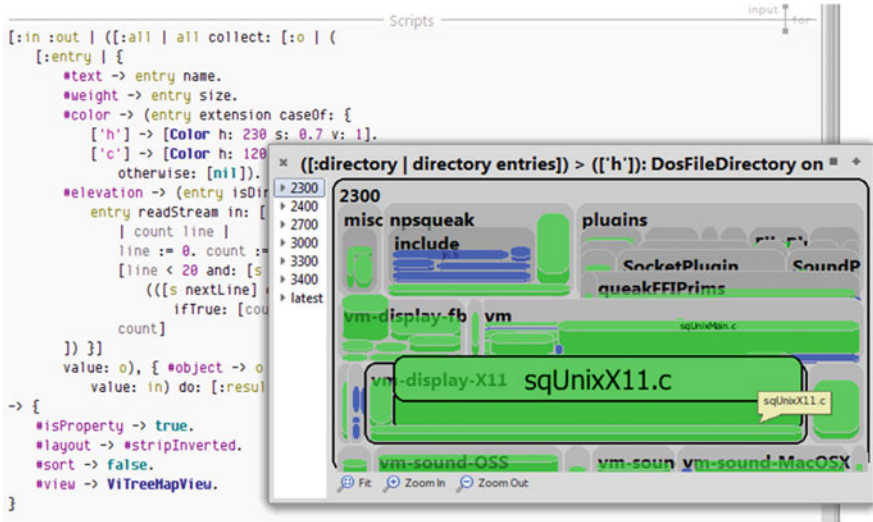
Scripts

input

[:in :out | ([:all | all collect: [:o | (
  [:entry | {
    #text -> entry name.
    #weight -> entry size.
    #color -> (entry extension caseOf: {
      ['h'] -> [Color h: 230 s: 0.7 v: 1].
      ['c'] -> [Color h: 120
        otherwise: [nil]).
    #elevation -> (entry isDir
      entry readStream in: [
        | count line |
        line := 0. count :=
        [line < 20 and: [s
          (([s nextLine]
            ifTrue: [cou
        count]
    ]) }]
    value: o), { #object -> o
      value: in) do: [:resul
-> {
  #isProperty -> true.
  #layout -> #stripInverted.
  #sort -> false.
  #view -> ViTreeMapView.
}

× ([:directory | directory entries]) > (['h']): DosFileDirectory on

2300
2400
2700
3000
3300
3400
latest

2300
misc
npsqueak
include
plugins
SocketPlugin
SoundP
queakFFIPrims
vm-display-fb
vm
sqUnixMain.c
vm-display-X11
sqUnixX11.c
sqUnixX11.c
vm-sound-OSS
vm-soun
vm-sound-MacOSX

Fit
Zoom In
Zoom Out